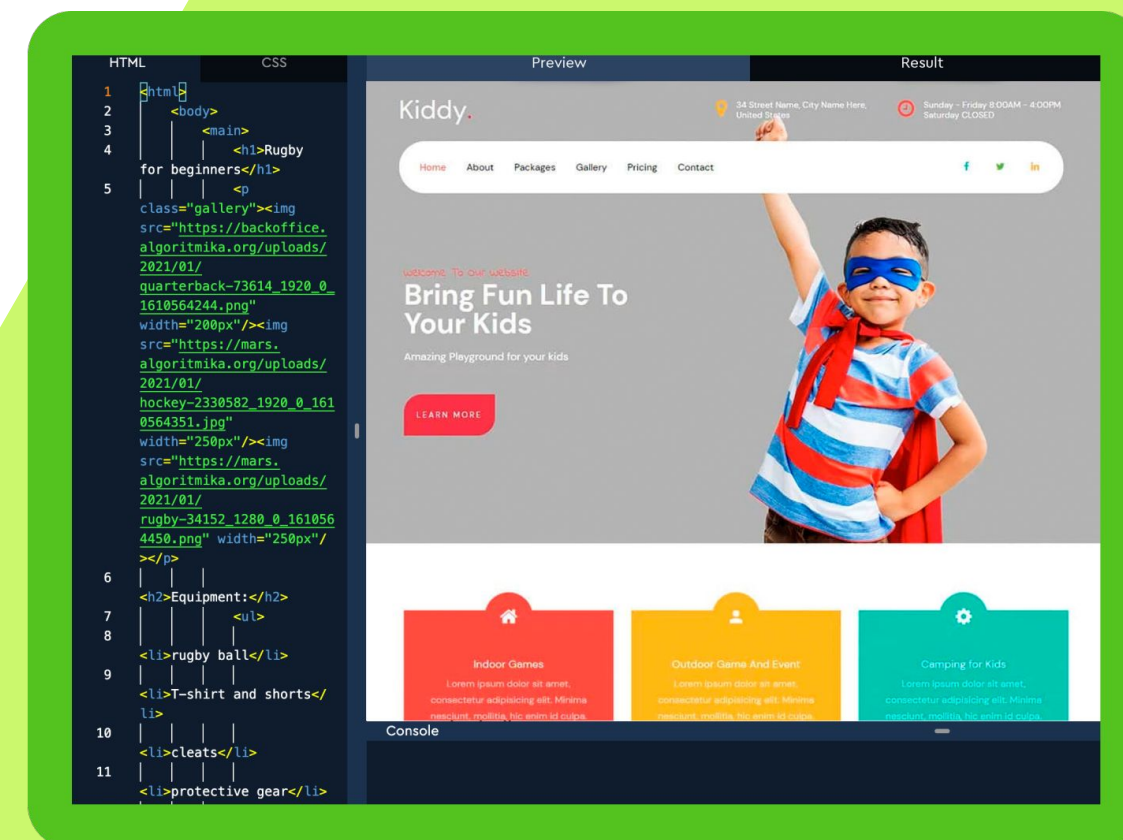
HTML CSS

1 <html>
2 <body>
3 <main>
4 <h1>Rugby for beginners</h1>
5 <p class="gallery"><img src="https://backoffice.algoritmika.org/uploads/2021/01/quarterback-73614_1920_0_1610564244.png" width="200px"/><img src="https://mars.algoritmika.org/uploads/2021/01/hockey-2330582_1920_0_1610564351.jpg" width="250px"/><img src="https://mars.algoritmika.org/uploads/2021/01/rugby-34152_1280_0_1610564450.png" width="250px"/></p>
6 <h2>Equipment:</h2>
7 <ul>
8 <li>rugby ball</li>
9 <li>T-shirt and shorts</li>
10 <li>cleats</li>
11 <li>protective gear</li>

Preview Result

Kiddy.

34 Street Name, City Name Here, United States

Sunday - Friday 8:00AM - 4:00PM Saturday CLOSED

Home About Packages Gallery Pricing Contact

f in

Welcome To Our Website

Bring Fun Life To Your Kids

Amazing Playground for your kids

LEARN MORE

Indoor Games

Lorem ipsum dolor sit amet, consectetur adipisicing elit. Minima nesciunt, mollitia, hic enim id culpa.

Outdoor Game And Event

Lorem ipsum dolor sit amet, consectetur adipisicing elit. Minima nesciunt, mollitia, hic enim id culpa.

Camping for Kids

Lorem ipsum dolor sit amet, consectetur adipisicing elit. Minima nesciunt, mollitia, hic enim id culpa.

Console